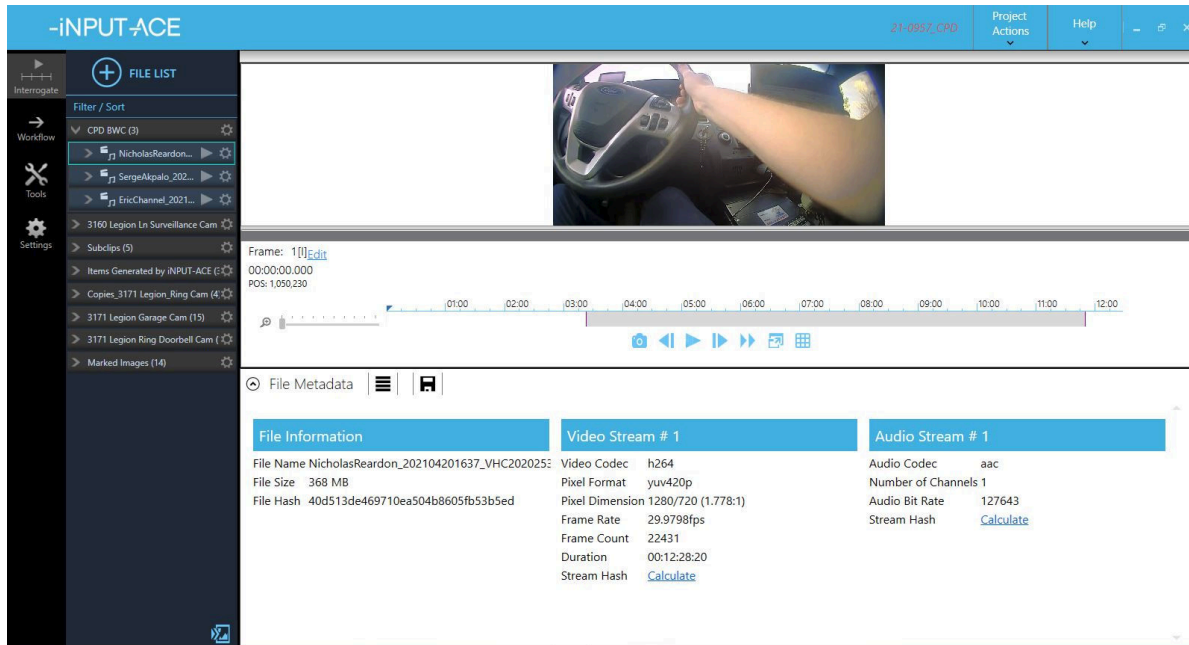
-iNPUT-ACE

21-0957_CPD

Project Actions

Help

Interrogate

Workflow

Tools

Settings

FILE LIST

Filter / Sort

CPD BWC (3)

NicholasReardon...

SergeAkpalo_202...

EricChannel_2021...

3160 Legion Ln Surveillance Cam

Subclips (5)

Items Generated by iNPUT-ACE ([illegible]

Copies_3171 Legion_Ring Cam (4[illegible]

3171 Legion Garage Cam (15)

3171 Legion Ring Doorbell Cam ([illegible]

Marked Images (14)

Frame: 1[I]Edit
00:00:00.000
POS: 1,050,230

01:00 02:00 03:00 04:00 05:00 06:00 07:00 08:00 09:00 10:00 11:00 12:00

File Metadata

File Information
File Name NicholasReardon_202104201637_VHC202025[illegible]
File Size 368 MB
File Hash 40d513de469710ea504b8605fb53b5ed

Video Stream # 1
Video Codec h264
Pixel Format yuv420p
Pixel Dimension 1280/720 (1.778:1)
Frame Rate 29.9798fps
Frame Count 22431
Duration 00:12:28:20
Stream Hash Calculate

Audio Stream # 1
Audio Codec aac
Number of Channels 1
Audio Bit Rate 127643
Stream Hash Calculate